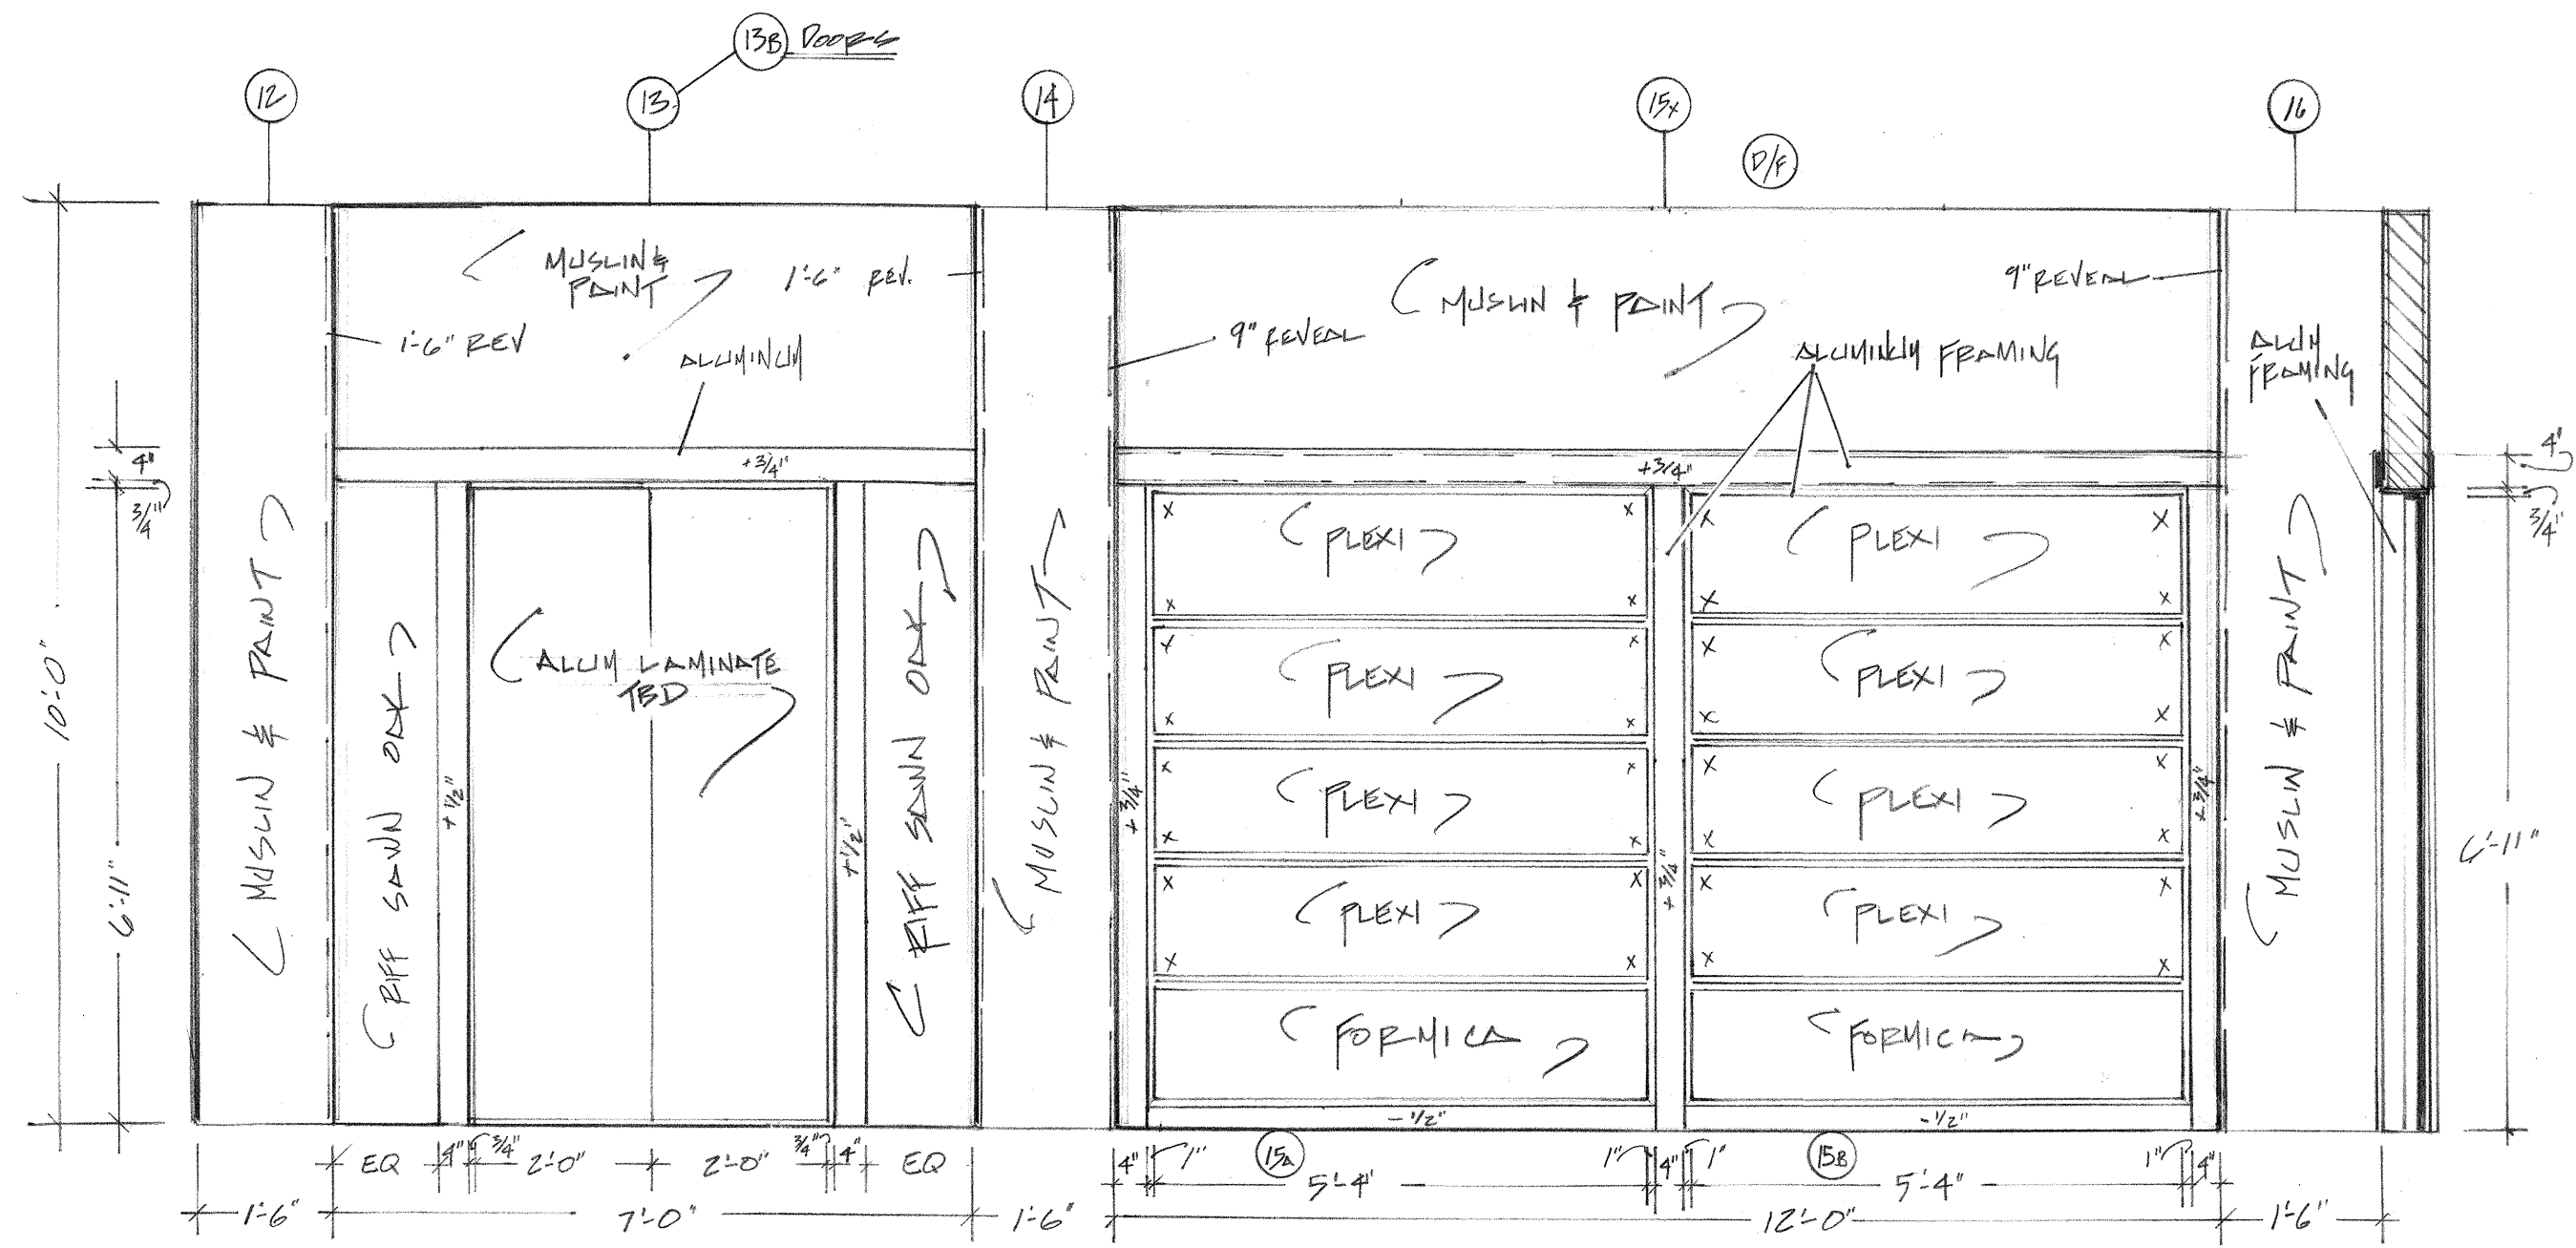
13B DOORS

12

13

14

15x

D/F

16

MUSLIN & PAINT

1'-6" REV.

1'-6" REV

ALUMINUM

MUSLIN & PAINT

9" REVEAL

9" REVEAL

ALUMINUM FRAMING

ALUM FRAMING

+3/4"

+3/4"

4"

3/4"

10'-0"

6'-11"

MUSLIN & PAINT

RIFF SAWN OAK

ALUM LAMINATE TBD

RIFF SAWN OAK

MUSLIN & PAINT

+1/2"

+1/2"

PLEXI

PLEXI

PLEXI

PLEXI

PLEXI

PLEXI

PLEXI

PLEXI

FORMICA

FORMICA

+3/4"

+3/4"

+3/4"

MUSLIN & PAINT

4'

3/4"

6'-11"

-1/2"

-1/2"

EQ

4"

3/4"

2'-0"

2'-0"

3/4"

4"

EQ

1'-6"

7'-0"

1'-6"

4"

1"

15A

5'-4"

1"

4"

1"

15B

5'-4"

1"

4"

12'-0"

1'-6"